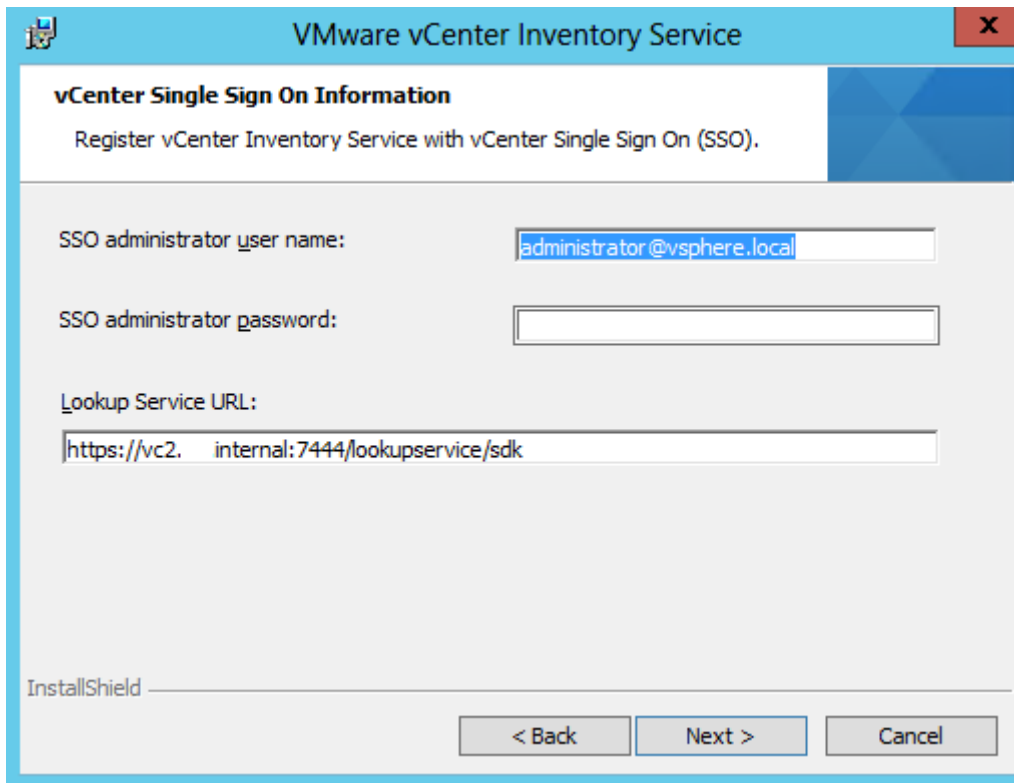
VMware vCenter Inventory Service

x

vCenter Single Sign On Information

Register vCenter Inventory Service with vCenter Single Sign On (SSO).

SSO administrator user name:

administrator@vsphere.local

SSO administrator password:

Lookup Service URL:

https://vc2. internal:7444/lookupservice/sdk

InstallShield

< Back

Next >

Cancel